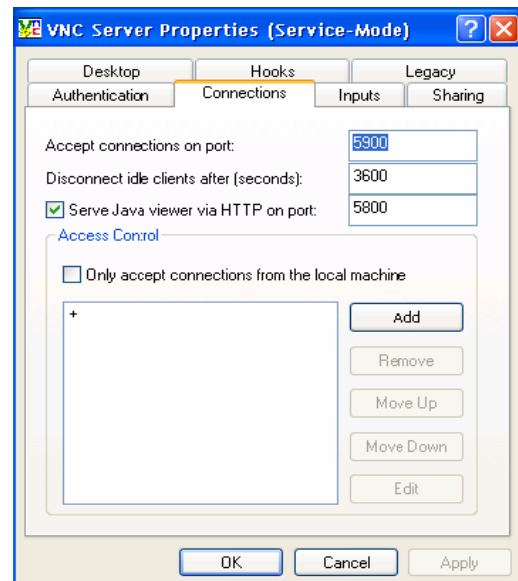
VNC Server Properties (Service-Mode)

Desktop
Hooks
Legacy
Authentication
Connections
Inputs
Sharing

Accept connections on port: 5900
Disconnect idle clients after (seconds): 3600
Serve Java viewer via HTTP on port: 5800

Access Control

Only accept connections from the local machine

+

Add
Remove
Move Up
Move Down
Edit

OK
Cancel
Apply